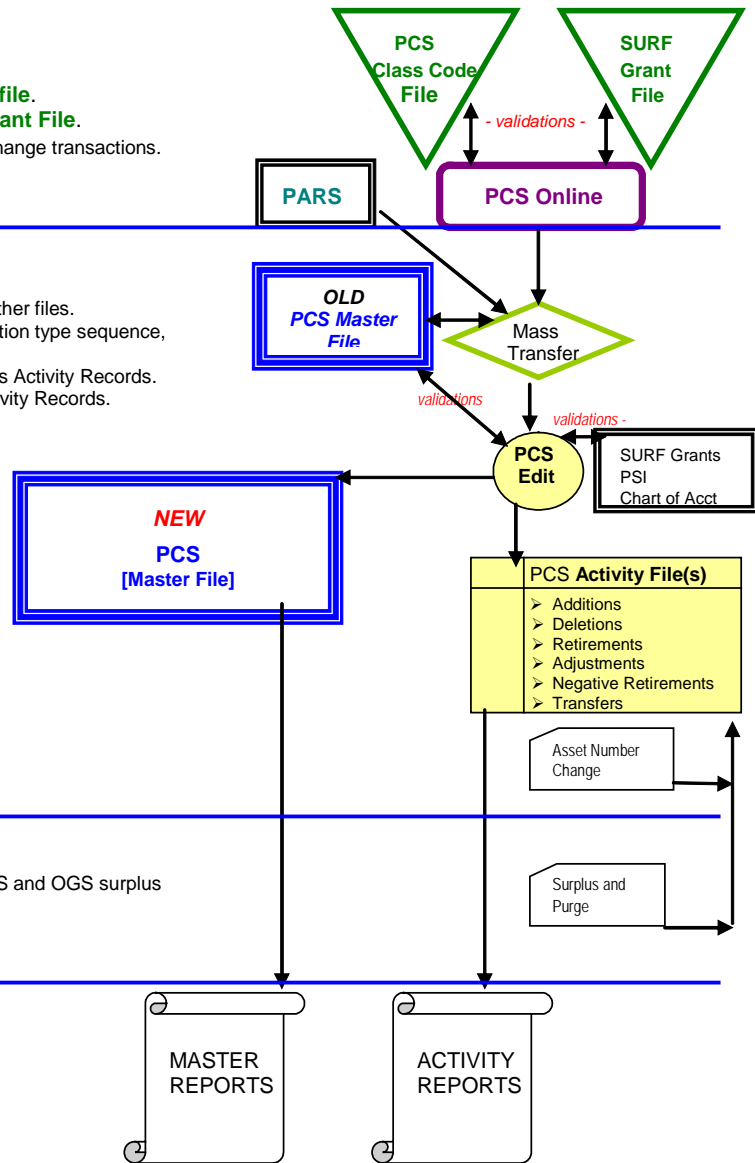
file.
ant File.
hange transactions.

PCS Class Code File

SURF Grant File

- validations -

PARS

PCS Online

her files.
tion type sequence,

s Activity Records.
vity Records.

OLD
PCS Master File

Mass Transfer

validations

validations -

PCS Edit

SURF Grants
PSI
Chart of Acct

NEW
PCS
[Master File]

| PCS Activity File(s) |
|---|
| ➢ Additions |
| ➢ Deletions |
| ➢ Retirements |
| ➢ Adjustments |
| ➢ Negative Retirements |
| ➢ Transfers |

Asset Number Change

S and OGS surplus

Surplus and Purge

MASTER REPORTS

ACTIVITY REPORTS